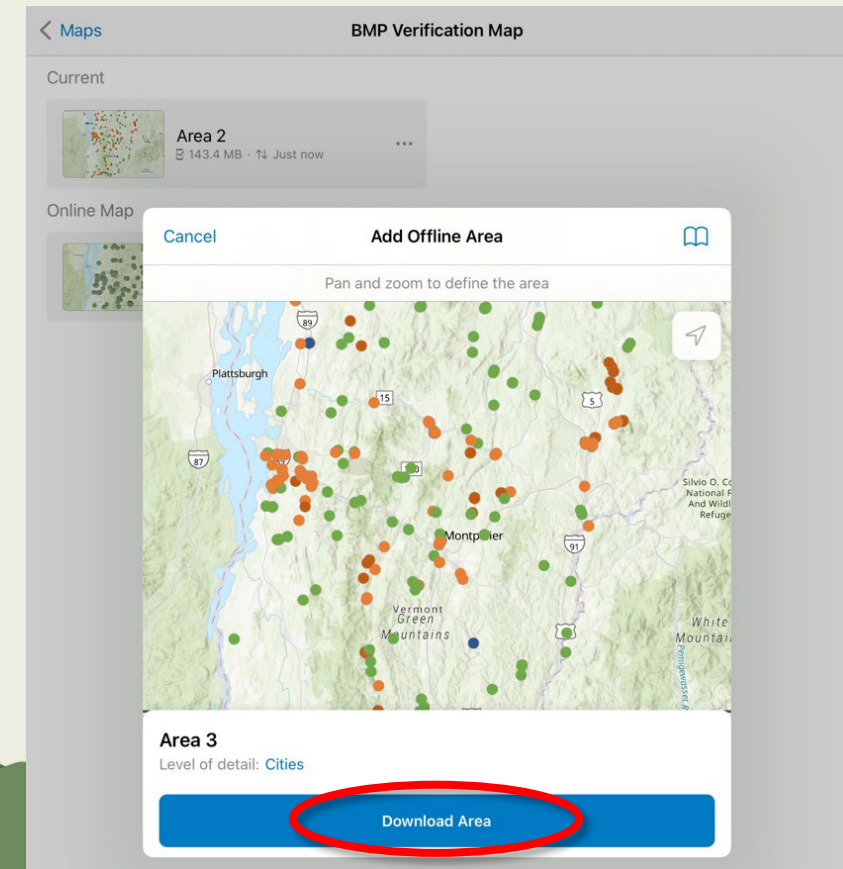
< Maps
BMP Verification Map

Current

Area 2
143.4 MB · Just now
...

Online Map

Cancel
Add Offline Area

Pan and zoom to define the area

89
Plattsburgh
15
5
87
89
Silvio O. C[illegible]
National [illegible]
And Wildl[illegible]
Refuge
Montpelier
91
Vermont
Green
Mountains
White
Mountai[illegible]

Area 3
Level of detail: Cities

Download Area